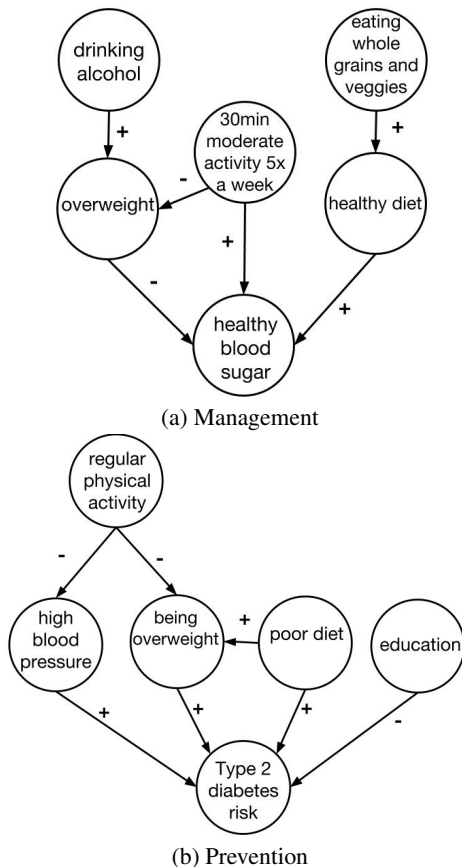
drinking alcohol

eating whole grains and veggies

30min moderate activity 5x a week

+

+

-

overweight

healthy diet

+

-

+

healthy blood sugar

(a) Management

regular physical activity

-

-

high blood pressure

being overweight

+

poor diet

education

+

+

+

-

Type 2 diabetes risk

(b) Prevention